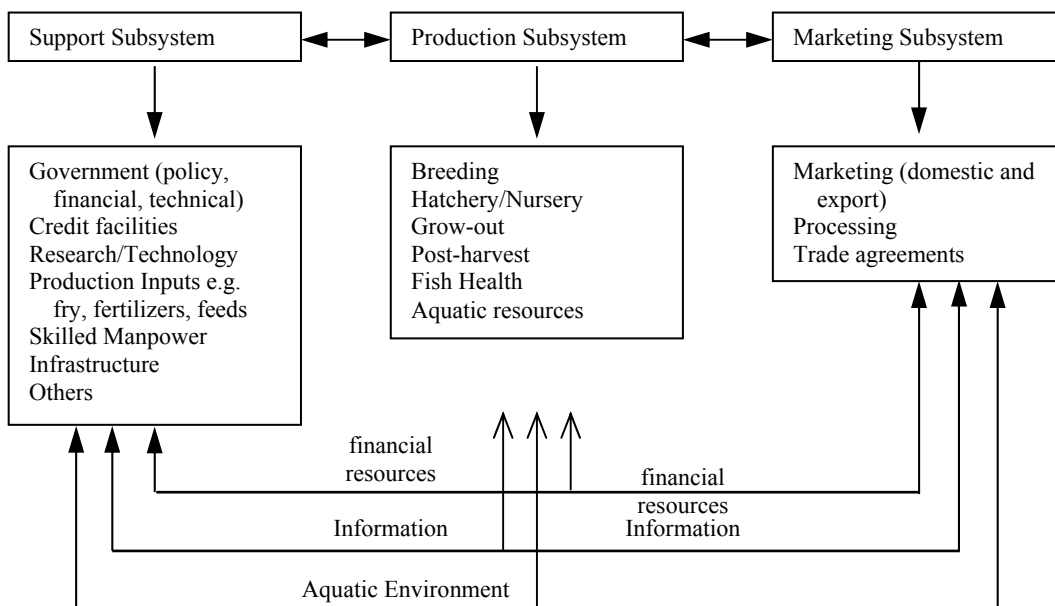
Support Subsystem

Production Subsystem

Marketing Subsystem

Government (policy, financial, technical)
Credit facilities
Research/Technology
Production Inputs e.g. fry, fertilizers, feeds
Skilled Manpower
Infrastructure
Others

Breeding
Hatchery/Nursery
Grow-out
Post-harvest
Fish Health
Aquatic resources

Marketing (domestic and export)
Processing
Trade agreements

financial resources

financial resources

Information

Information

Aquatic Environment